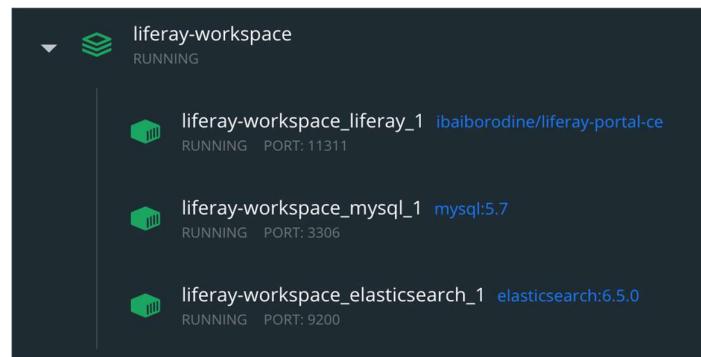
liferay-workspace
RUNNING

liferay-workspace_liferay_1 ibaiborodine/liferay-portal-ce
RUNNING PORT: 11311

liferay-workspace_mysql_1 mysql:5.7
RUNNING PORT: 3306

liferay-workspace_elasticsearch_1 elasticsearch:6.5.0
RUNNING PORT: 9200